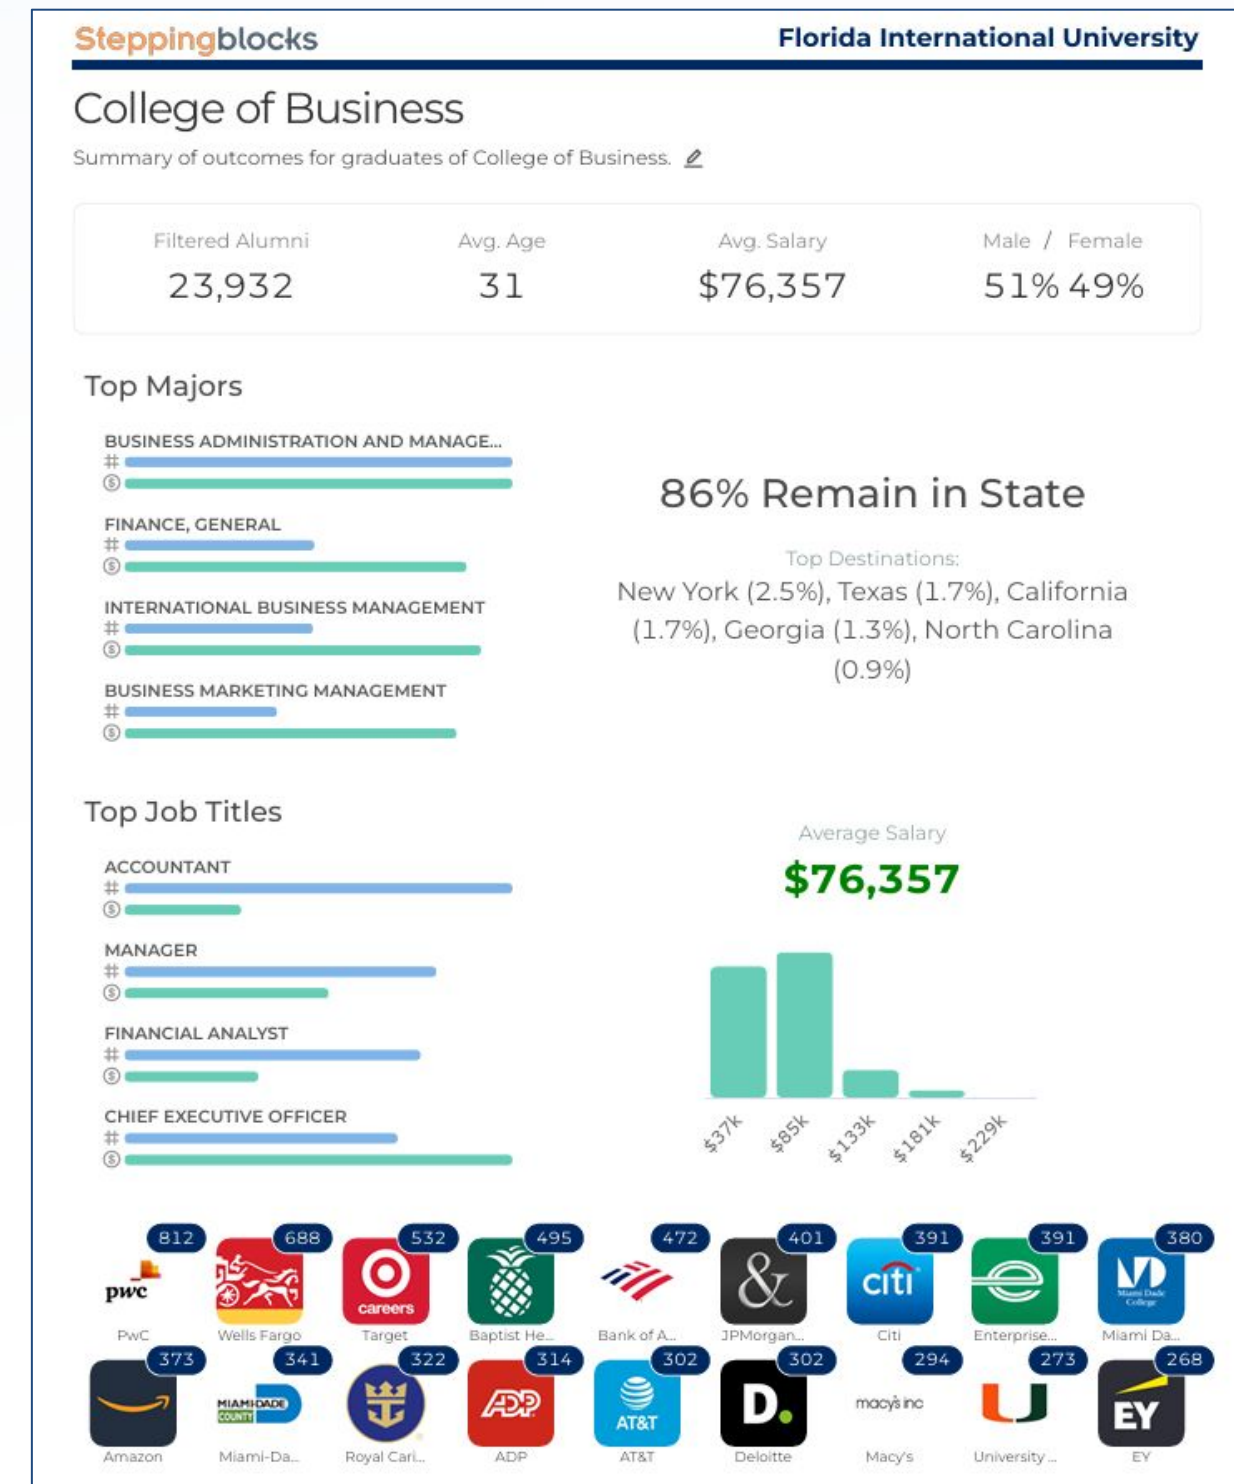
Steppingblocks Florida International University

College of Business

Summary of outcomes for graduates of College of Business.

| Filtered Alumni | Avg. Age | Avg. Salary | Male / Female |
|---|---|---|---|
| 23,932 | 31 | $76,357 | 51% 49% |

Top Majors

BUSINESS ADMINISTRATION AND MANAGE...
#
$

FINANCE, GENERAL
#
$

INTERNATIONAL BUSINESS MANAGEMENT
#
$

BUSINESS MARKETING MANAGEMENT
#
$

86% Remain in State

Top Destinations:
New York (2.5%), Texas (1.7%), California (1.7%), Georgia (1.3%), North Carolina (0.9%)

Top Job Titles

ACCOUNTANT
#
$

MANAGER
#
$

FINANCIAL ANALYST
#
$

CHIEF EXECUTIVE OFFICER
#
$

Average Salary
$76,357

$37k $85k $133k $181k $229k

812 pwc PwC
688 Wells Fargo
532 careers Target
495 Baptist He...
472 Bank of A...
401 JPMorgan...
391 citi Citi
391 Enterprise...
380 Miami Dade College Miami Da...
373 Amazon
341 MIAMI-DADE COUNTY Miami-Da...
322 Royal Cari...
314 ADP ADP
302 AT&T AT&T
302 D. Deloitte
294 macy's inc Macy's
273 U University ...
268 EY EY